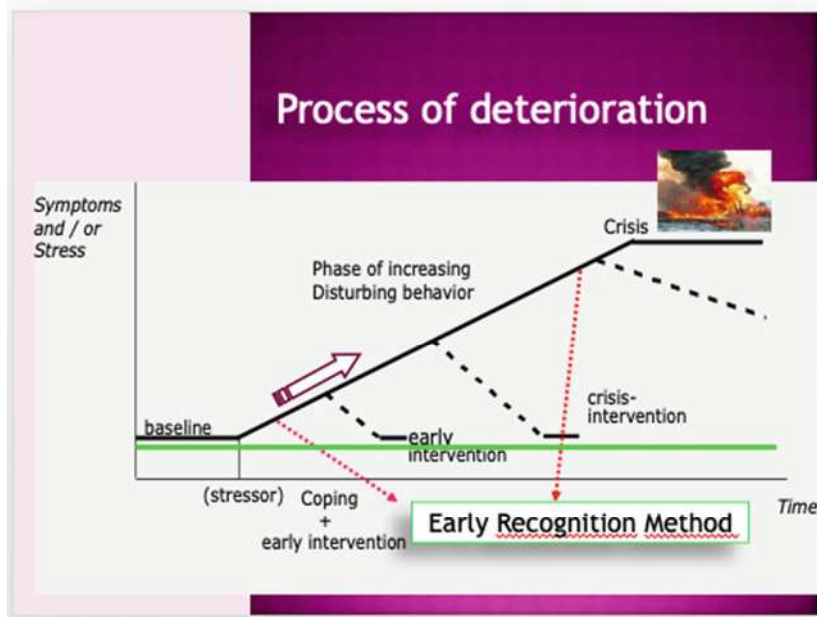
Process of deterioration

Symptoms and / or Stress

Crisis

Phase of increasing Disturbing behavior

crisis-intervention

baseline

early intervention

(stressor)

Coping + early intervention

Early Recognition Method

Time